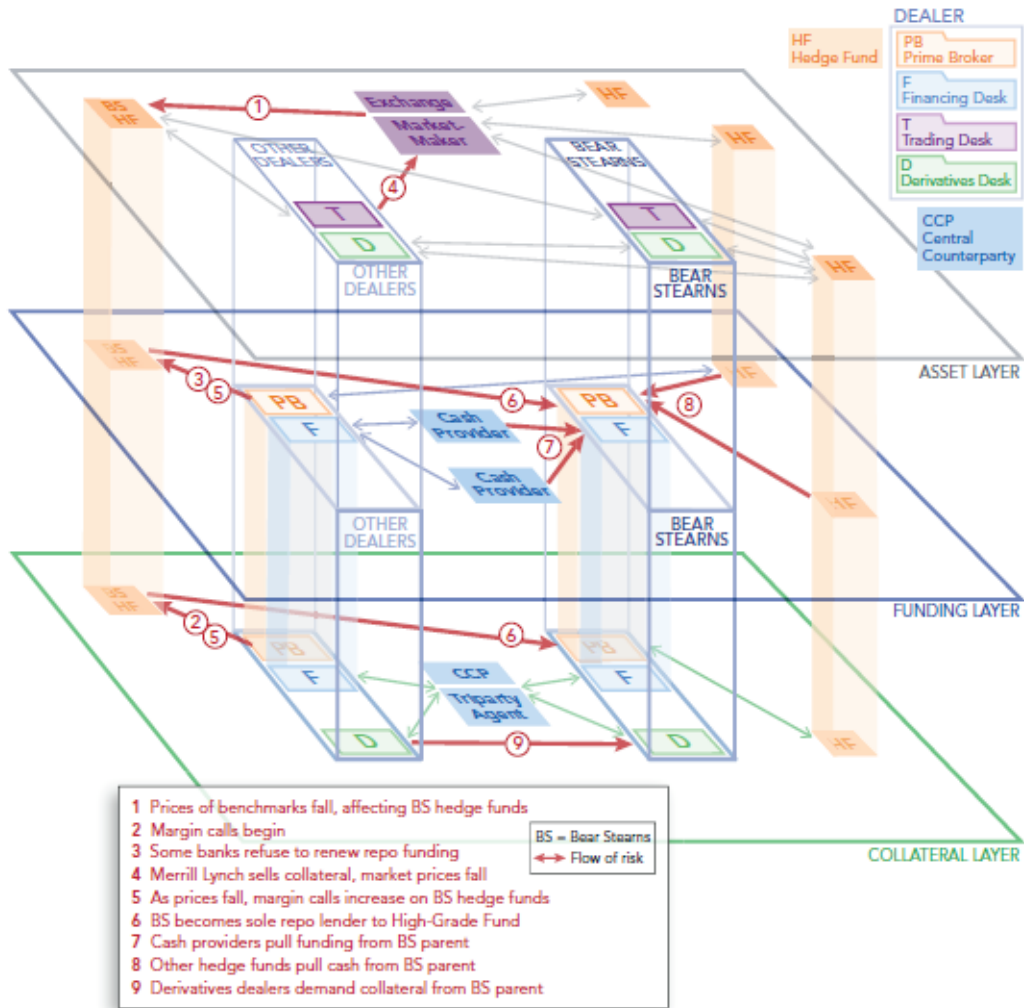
HF
Hedge Fund

DEALER
PB
Prime Broker
F
Financing Desk
T
Trading Desk
D
Derivatives Desk

CCP
Central
Counterparty

BS
HF

1

Exchange
Market-
Maker

HF

HF

OTHER
DEALERS

BEAR
STEARNS

4

T

T

D

D

HF

OTHER
DEALERS

BEAR
STEARNS

ASSET LAYER

BS
HF

3

5

PB

6

PB

8

HF

F

Cash
Provider

7

F

Cash
Provider

HF

OTHER
DEALERS

BEAR
STEARNS

FUNDING LAYER

BS
HF

2

5

PB

6

PB

F

CCP

Triparty
Agent

F

D

9

D

HF

1 Prices of benchmarks fall, affecting BS hedge funds
2 Margin calls begin
3 Some banks refuse to renew repo funding
4 Merrill Lynch sells collateral, market prices fall
5 As prices fall, margin calls increase on BS hedge funds
6 BS becomes sole repo lender to High-Grade Fund
7 Cash providers pull funding from BS parent
8 Other hedge funds pull cash from BS parent
9 Derivatives dealers demand collateral from BS parent

BS = Bear Stearns
Flow of risk

COLLATERAL LAYER